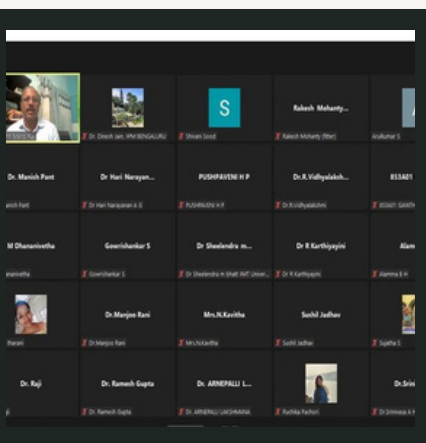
Dr. Dinesh Jain, IPM BENGALURU
S
Shivani Sood
Rakesh Mohanty...
Rakesh Mohanty (filter)
Arulkumar S

Dr. Manish Pant
anish Pant
Dr Hari Narayan...
Dr Hari Narayanan A G
PUSHPAVENI H P
PUSHPAVENI H P
Dr.R.Vidhyalaksh...
Dr.R.Vidhyalakshmi
RS3A01
RS3A01 SAMTH

M Dhanavivetha
anavivetha
Gowrishankar S
Gowrishankar S
Dr Sheelendra m...
Dr Sheelendra m bhatt IAHT Univer...
Dr R Karthiyayini
Dr R Karthiyayini
Alam
Alamma E H

tharani
Dr.Manjoo Rani
Dr.Manjoo Rani
Mrs.N.Kavitha
Mrs.N.Kavitha
Sushil Jadhav
Sushil Jadhav
Sujatha S

Dr. Raji
Dr. Ramesh Gupta
Dr. Ramesh Gupta
Dr. ARNEPALLI L...
Dr. ARNEPALLI LAKSHMANA
Ruchika Pachori
Dr.Srini
Dr Srinivasa A H